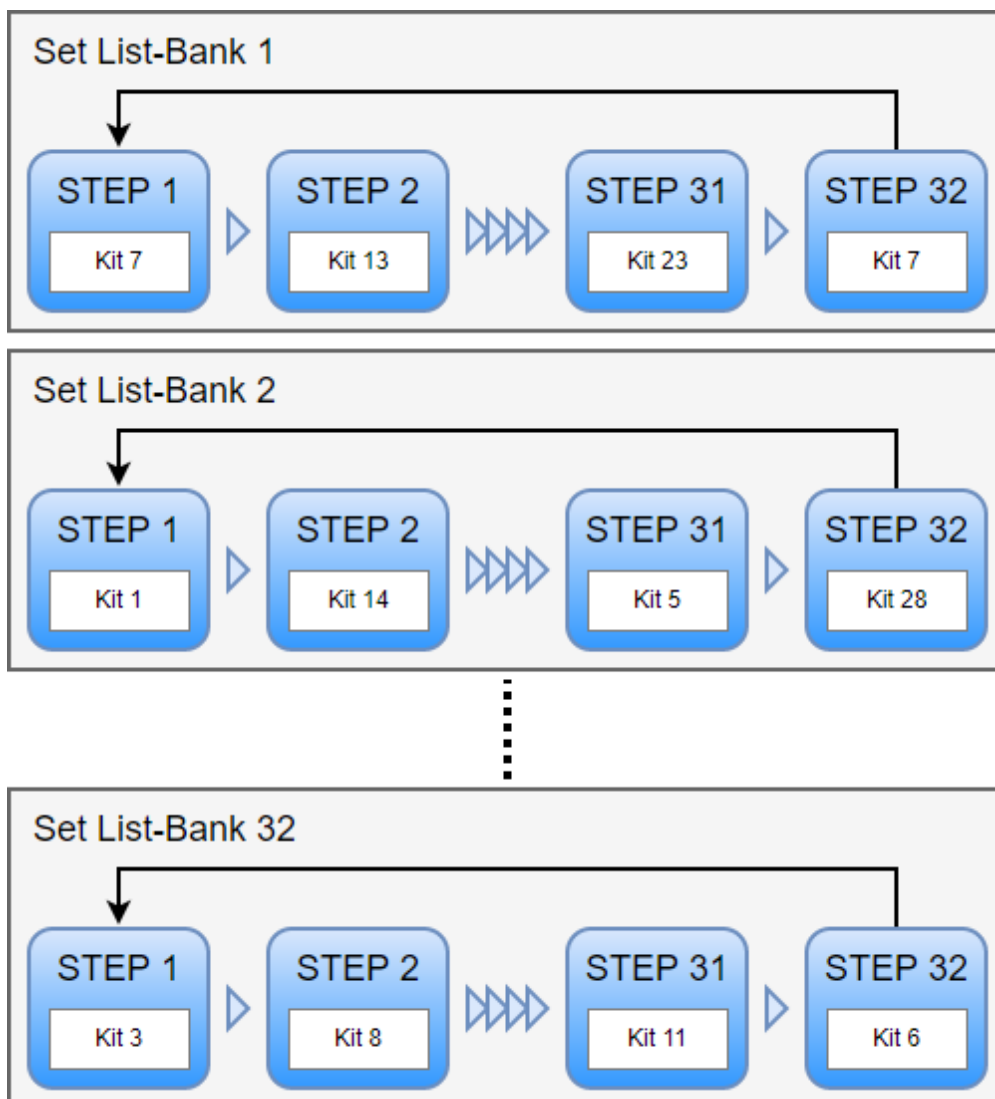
Set List-Bank 1

STEP 1
Kit 7

STEP 2
Kit 13

STEP 31
Kit 23

STEP 32
Kit 7

Set List-Bank 2

STEP 1
Kit 1

STEP 2
Kit 14

STEP 31
Kit 5

STEP 32
Kit 28

Set List-Bank 32

STEP 1
Kit 3

STEP 2
Kit 8

STEP 31
Kit 11

STEP 32
Kit 6